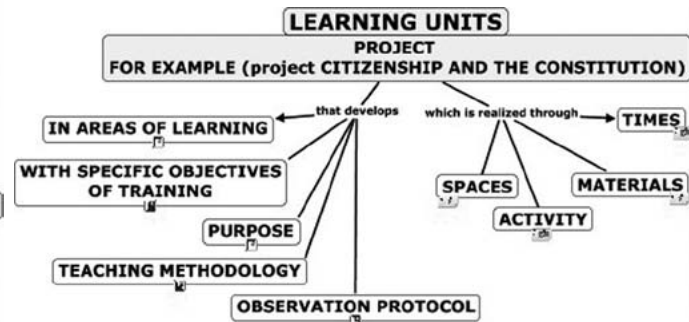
LEARNING UNITS

PROJECT
FOR EXAMPLE (project CITIZENSHIP AND THE CONSTITUTION)

that develops

which is realized through

TIMES

IN AREAS OF LEARNING

WITH SPECIFIC OBJECTIVES OF TRAINING

PURPOSE

TEACHING METHODOLOGY

OBSERVATION PROTOCOL

SPACES

ACTIVITY

MATERIALS